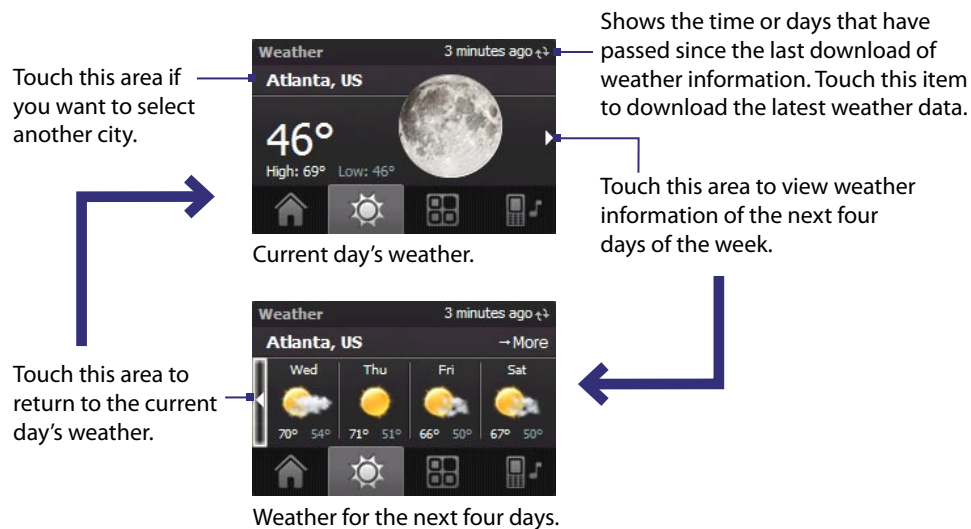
Touch this area if you want to select another city.

Weather 3 minutes ago

Atlanta, US

46°

High: 69° Low: 46°

Current day's weather.

Shows the time or days that have passed since the last download of weather information. Touch this item to download the latest weather data.

Touch this area to view weather information of the next four days of the week.

Touch this area to return to the current day's weather.

Weather 3 minutes ago

Atlanta, US →More

| Wed | Thu | Fri | Sat |
|---|---|---|---|
| 70° 54° | 71° 51° | 66° 50° | 67° 50° |

Weather for the next four days.